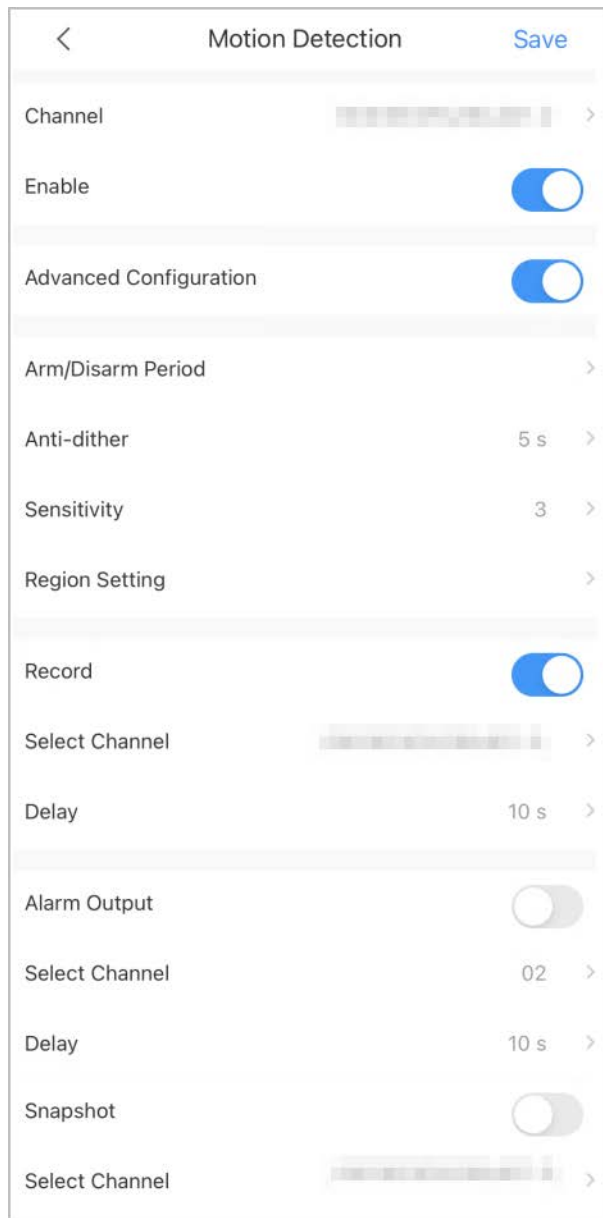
<
Motion Detection
Save

Channel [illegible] >
Enable

Advanced Configuration

Arm/Disarm Period >
Anti-dither 5 s >
Sensitivity 3 >
Region Setting >

Record
Select Channel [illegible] >
Delay 10 s >

Alarm Output
Select Channel 02 >
Delay 10 s >
Snapshot
Select Channel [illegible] >